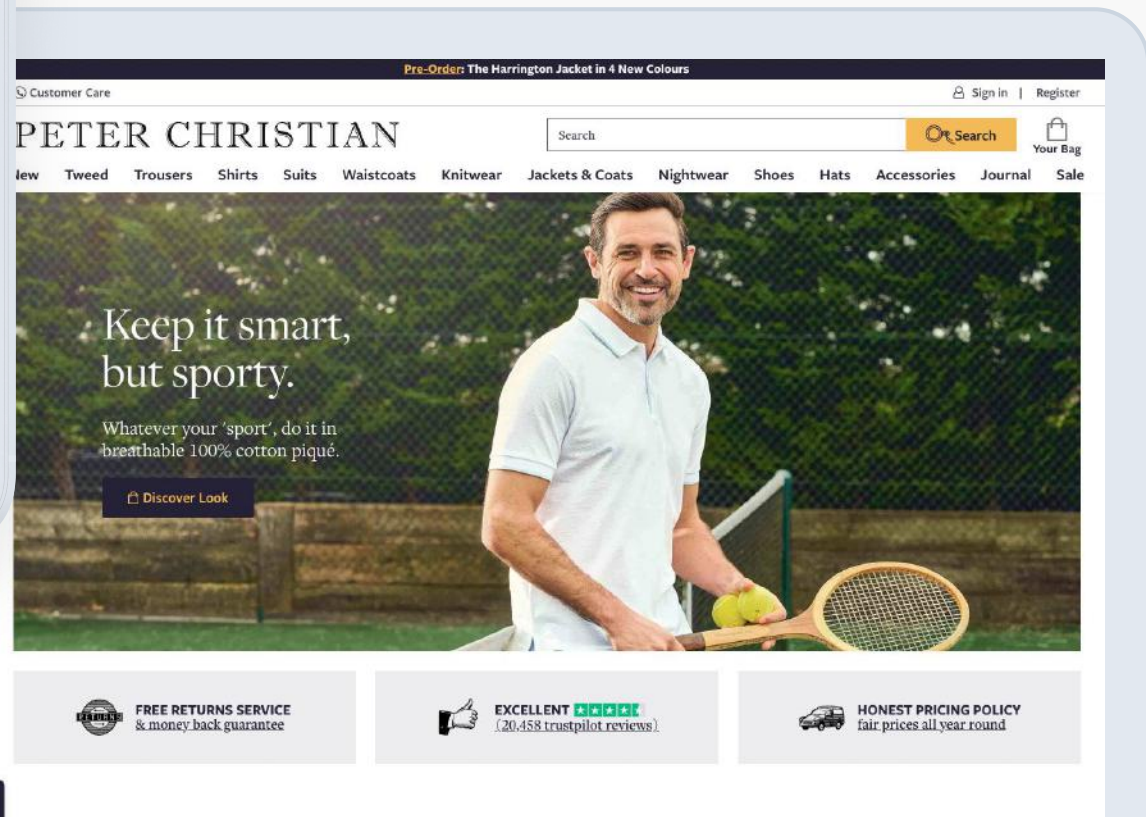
Pre-Order: The Harrington Jacket in 4 New Colours

Customer Care

Sign in | Register

PETER CHRISTIAN

Search

Search

Your Bag

New Tweed Trousers Shirts Suits Waistcoats Knitwear Jackets & Coats Nightwear Shoes Hats Accessories Journal Sale

Keep it smart, but sporty.

Whatever your 'sport', do it in breathable 100% cotton piqué.

Discover Look

RETURNS

FREE RETURNS SERVICE
& money back guarantee

EXCELLENT
(20,458 trustpilot reviews)

HONEST PRICING POLICY
fair prices all year round